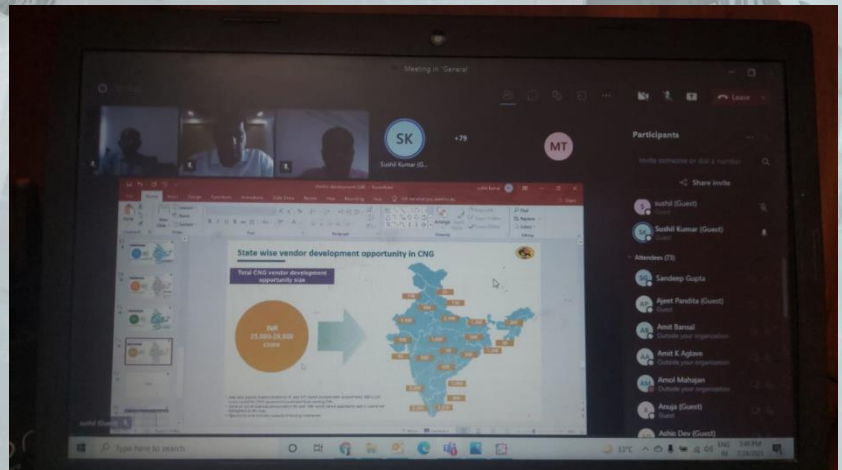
Meeting in "General"

Leave

SK

Sushil Kumar (G...

+79

MT

Participants

Invite someone or dial a number

Share invite

sushil (Guest)

Sushil Kumar (Guest)

Attendees (73)

Sandeep Gupta

Ajeet Pandita (Guest)

Guest

Amit Bansal

Outside your organization

Amit K Aglave

Outside your organization

Amol Mahajan

Outside your organization

Anuja (Guest)

Ashis Dev (Guest)

Vendor development CNG - PowerPoint

State wise vendor development opportunity in CNG

Total CNG vendor development opportunity size

INR 15,000-20,000 crore

sushil (Guest)

Type here to search

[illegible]